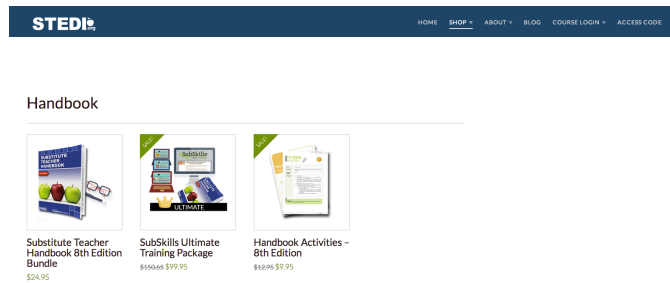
STEDI.org

HOME SHOP ABOUT BLOG COURSE LOGIN ACCESS CODE

Handbook

SUBSTITUTE TEACHER HANDBOOK

Substitute Teacher Handbook 8th Edition Bundle
$24.95

SALE!

SubSkills

ULTIMATE

SubSkills Ultimate Training Package
$150.65 $99.95

SALE!

Handbook Activities – 8th Edition
$12.95 $9.95